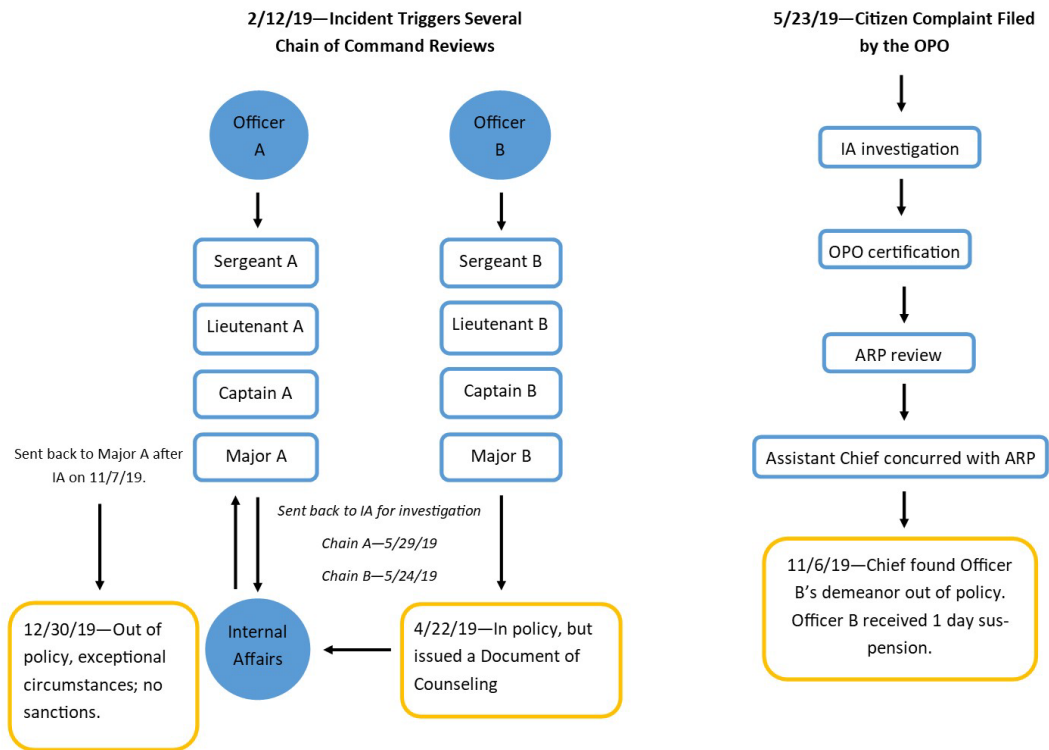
2/12/19—Incident Triggers Several Chain of Command Reviews

Officer A

Sergeant A

Lieutenant A

Captain A

Major A

Officer B

Sergeant B

Lieutenant B

Captain B

Major B

Sent back to Major A after IA on 11/7/19.

Sent back to IA for investigation

Chain A—5/29/19

Chain B—5/24/19

12/30/19—Out of policy, exceptional circumstances; no sanctions.

Internal Affairs

4/22/19—In policy, but issued a Document of Counseling

5/23/19—Citizen Complaint Filed by the OPO

IA investigation

OPO certification

ARP review

Assistant Chief concurred with ARP

11/6/19—Chief found Officer B's demeanor out of policy. Officer B received 1 day suspension.